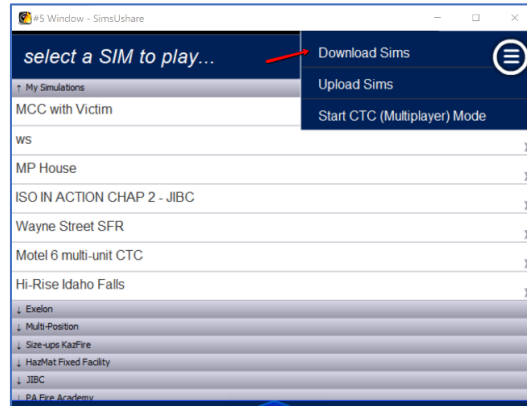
#5 Window - SimsUshare

select a SIM to play...

Download Sims
Upload Sims
Start CTC (Multiplayer) Mode

↑ My Simulations
MCC with Victim
ws
MP House
ISO IN ACTION CHAP 2 - JIBC
Wayne Street SFR
Motel 6 multi-unit CTC
Hi-Rise Idaho Falls
↓ Exelon
↓ Multi-Position
↓ Size-ups KazFire
↓ HazMat Fixed Facility
↓ JIBC
↓ PA Fire Academy